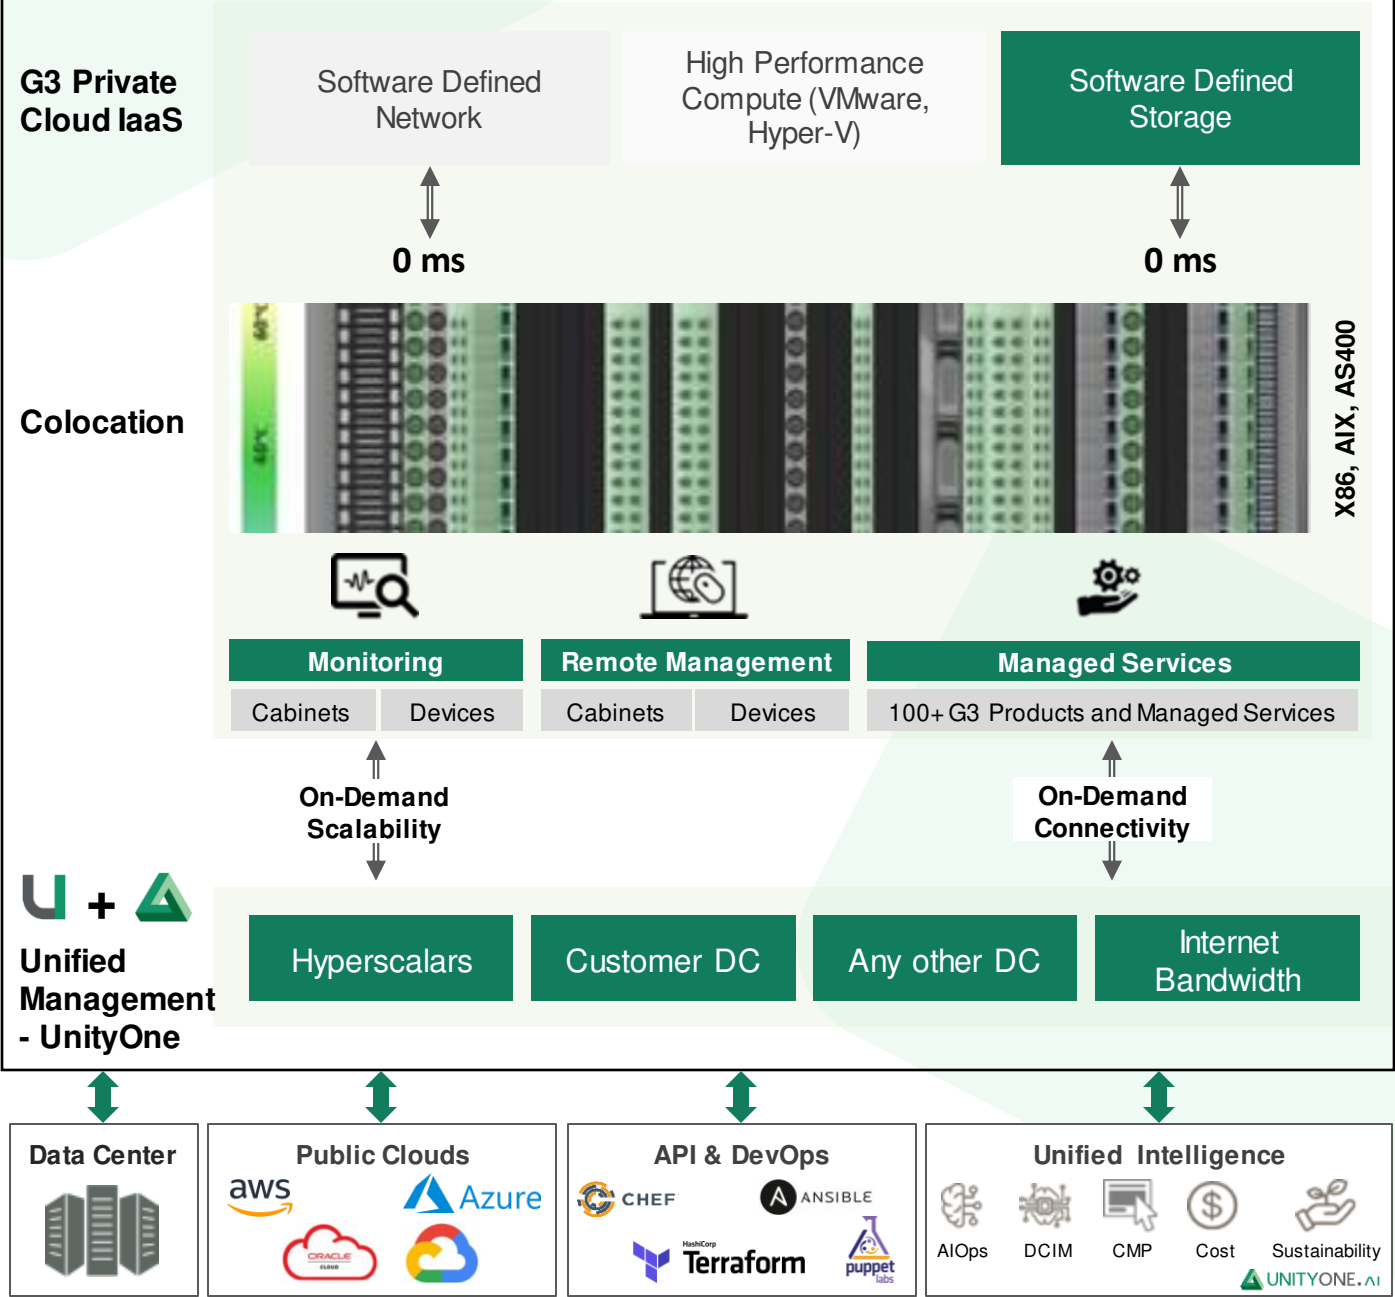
G3 Private Cloud IaaS

Software Defined Network

High Performance Compute (VMware, Hyper-V)

Software Defined Storage

0 ms

0 ms

Colocation

X86, AIX, AS400

Monitoring

Cabinets | Devices

Remote Management

Cabinets | Devices

Managed Services

100+ G3 Products and Managed Services

On-Demand Scalability

On-Demand Connectivity

+

Unified Management - UnityOne

Hyperscalars

Customer DC

Any other DC

Internet Bandwidth

Data Center

Public Clouds

aws

Azure

ORACLE CLOUD

API & DevOps

CHEF

ANSIBLE

HashiCorp Terraform

puppet labs

Unified Intelligence

AIOps

DCIM

CMP

Cost

Sustainability

UNITYONE.AI